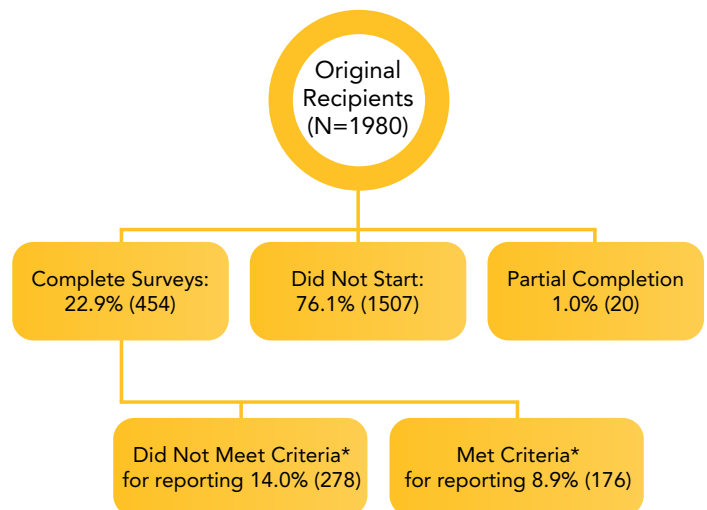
Original Recipients (N=1980)

Complete Surveys: 22.9% (454)

Did Not Start: 76.1% (1507)

Partial Completion 1.0% (20)

Did Not Meet Criteria* for reporting 14.0% (278)

Met Criteria* for reporting 8.9% (176)